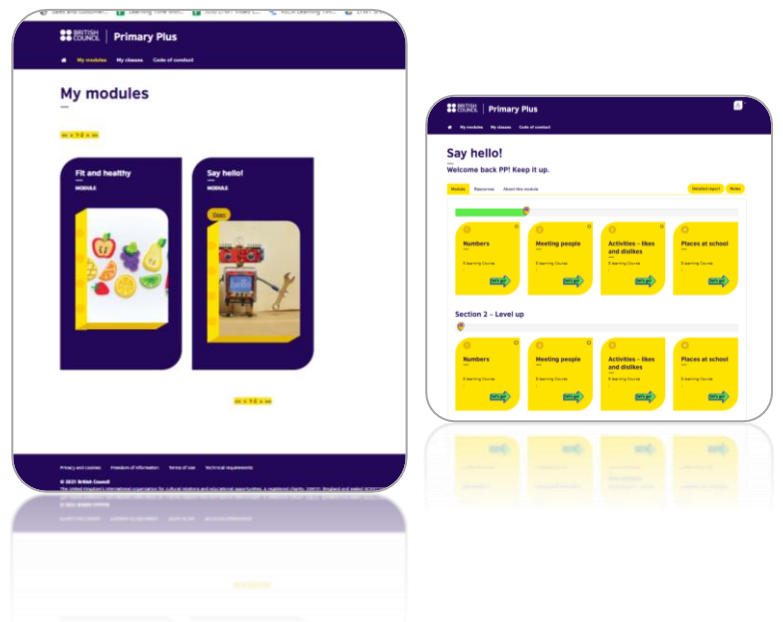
BRITISH COUNCIL | Primary Plus

My modules My classes Code of conduct

My modules

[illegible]

Fit and healthy
MODULE

Say hello!
MODULE
Open

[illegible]

Privacy and cookies Freedom of information Terms of use Technical requirements

© 2021 British Council
The United Kingdom's international organisation for cultural relations and educational opportunities. A registered charity: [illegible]

BRITISH COUNCIL | Primary Plus

My modules My classes Code of conduct

Say hello!
Welcome back PP! Keep it up.

Module Resources About this module Detailed report Notes

Numbers
E-learning Course
Let's go

Meeting people
E-learning Course
Let's go

Activities – likes and dislikes
E-learning Course
Let's go

Places at school
E-learning Course
Let's go

Section 2 – Level up

Numbers
E-learning Course
Let's go

Meeting people
E-learning Course
Let's go

Activities – likes and dislikes
E-learning Course
Let's go

Places at school
E-learning Course
Let's go